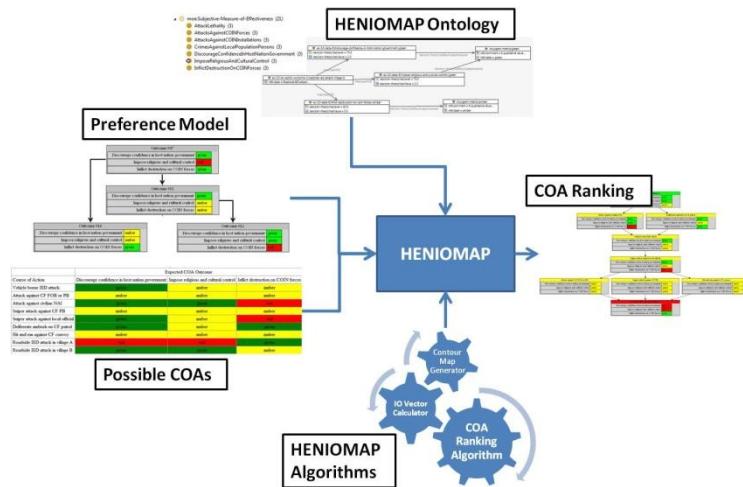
moe:Subjective-Measure-of-Effectiveness (21)
AttackLethality (3)
AttacksAgainstCOINForces (3)
AttacksAgainstCOINInstallations (3)
CrimesAgainstLocalPopulationPersons (3)
DiscourageConfidenceInHostNationGovernment (3)
ImposeReligiousAndCulturalControl (3)
InflictDestructionOnCOINForces (3)

HENIOMAP Ontology

Preference Model

Outcome 517
Discourage confidence in host nation government | green
Improve religious and cultural control | red
Inflict destruction on COIN forces | green

Outcome 312
Discourage confidence in host nation government | green
Improve religious and cultural control | amber
Inflict destruction on COIN forces | green

Outcome 514
Discourage confidence in host nation government | amber
Improve religious and cultural control | amber
Inflict destruction on COIN forces | green

Outcome 352
Discourage confidence in host nation government | green
Improve religious and cultural control | amber
Inflict destruction on COIN forces | green

COA Ranking

HENIOMAP

| Course of Action | Discourage confidence in host nation government | Improve religious and cultural control | Inflict destruction on COIN forces |
|---|---|---|---|
| Vehicle borne IED attack | amber | amber | amber |
| Attack against CF FOB or PB | amber | amber | amber |
| Attack against civilian NAI | green | green | red |
| Sniper attack against CF PB | amber | amber | amber |
| Sniper attack against local official | green | amber | amber |
| Deliberate ambush on CF patrol | green | amber | amber |
| Hit and run against CF convoy | amber | amber | amber |
| Roadside IED attack in village A | red | red | amber |
| Roadside IED attack in village B | green | green | amber |

Expected COA Outcome

Possible COAs

Contour Map Generator

IO Vector Calculator

COA Ranking Algorithm

HENIOMAP Algorithms